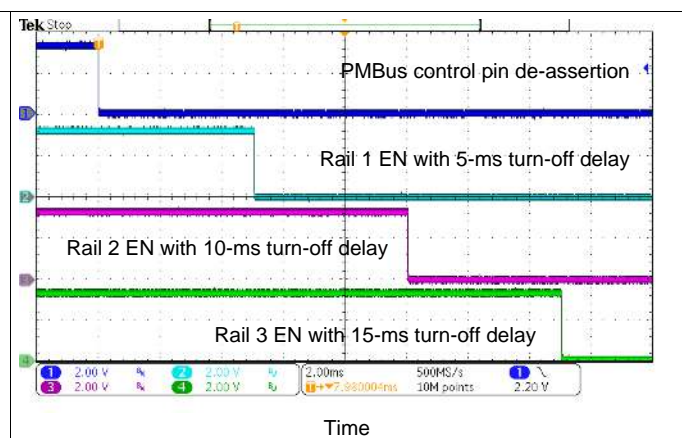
Tek Stop

PMBus control pin de-assertion

Rail 1 EN with 5-ms turn-off delay

Rail 2 EN with 10-ms turn-off delay

Rail 3 EN with 15-ms turn-off delay

1 2.00 V 2 2.00 V 2.00ms 500MS/s 1 ╲
3 2.00 V 4 2.00 V T→▼7.980004ms 10M points 2.20 V

Time